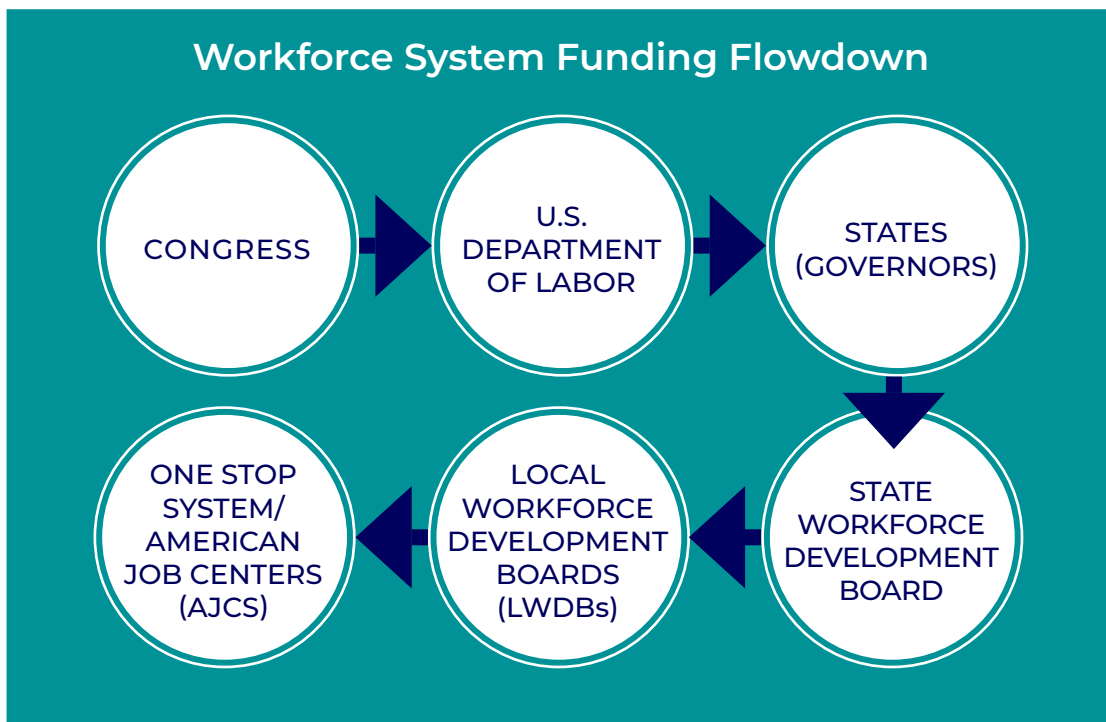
Workforce System Funding Flowdown

CONGRESS

U.S. DEPARTMENT OF LABOR

STATES (GOVERNORS)

STATE WORKFORCE DEVELOPMENT BOARD

LOCAL WORKFORCE DEVELOPMENT BOARDS (LWDBs)

ONE STOP SYSTEM/ AMERICAN JOB CENTERS (AJCS)